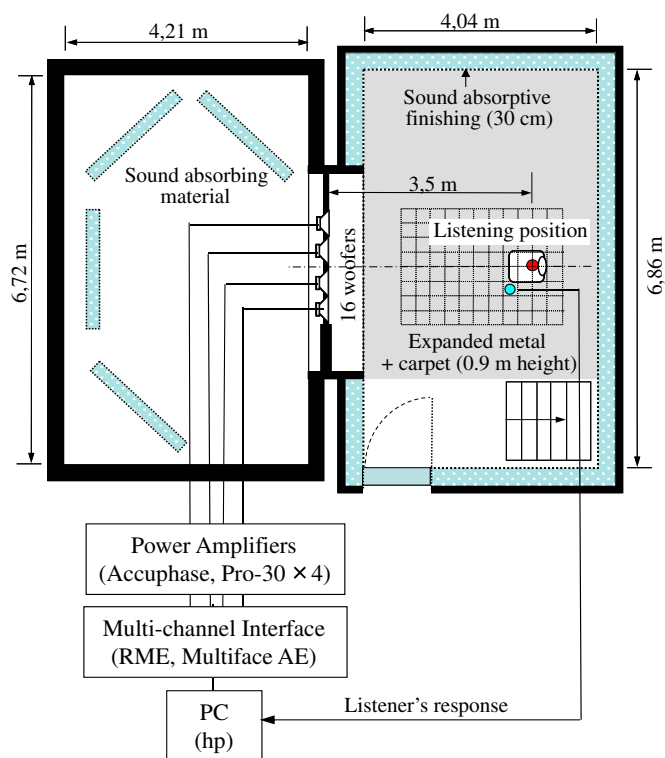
4,21 m

4,04 m

Sound absorptive finishing (30 cm)

Sound absorbing material

3,5 m

Listening position

6,72 m

16 woofers

6,86 m

Expanded metal + carpet (0.9 m height)

Power Amplifiers (Accuphase, Pro-30 × 4)

Multi-channel Interface (RME, Multiface AE)

PC (hp)

Listener's response